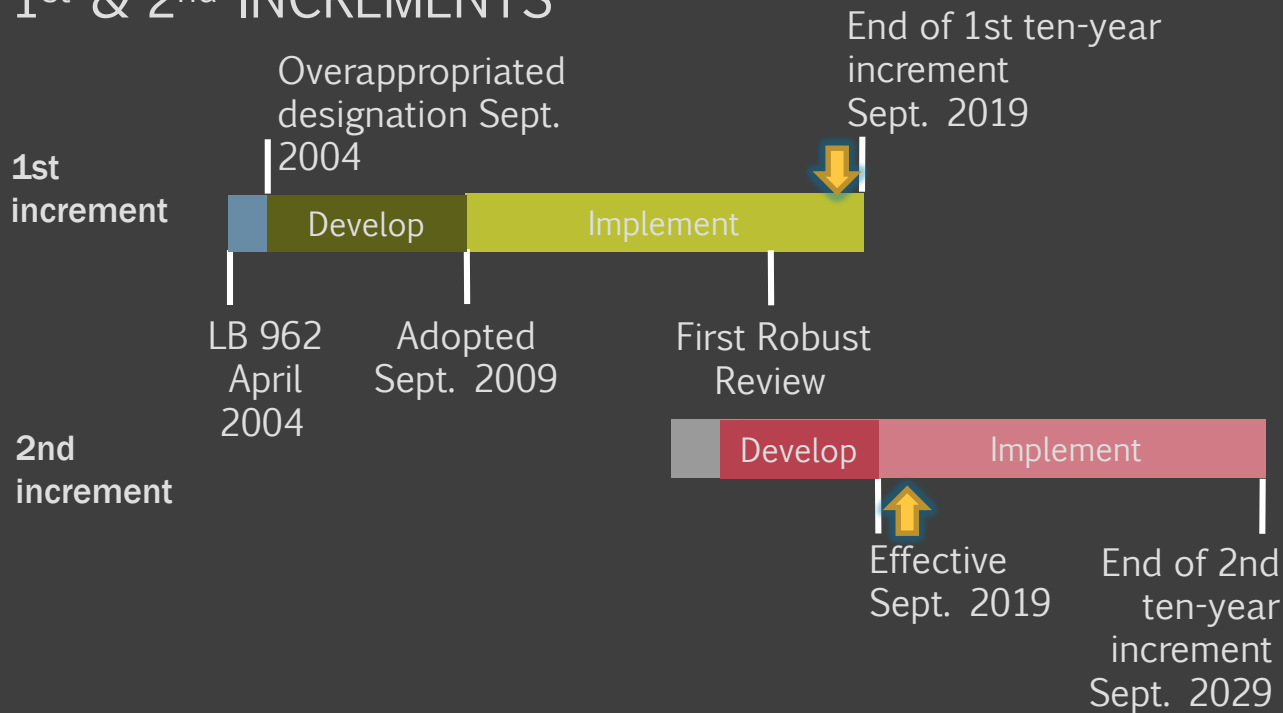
$1^{st}$ & $2^{nd}$ INCREMENTS

Overappropriated designation Sept. 2004

End of 1st ten-year increment Sept. 2019

1st increment

Develop

Implement

LB 962 April 2004

Adopted Sept. 2009

First Robust Review

2nd increment

Develop

Implement

Effective Sept. 2019

End of 2nd ten-year increment Sept. 2029